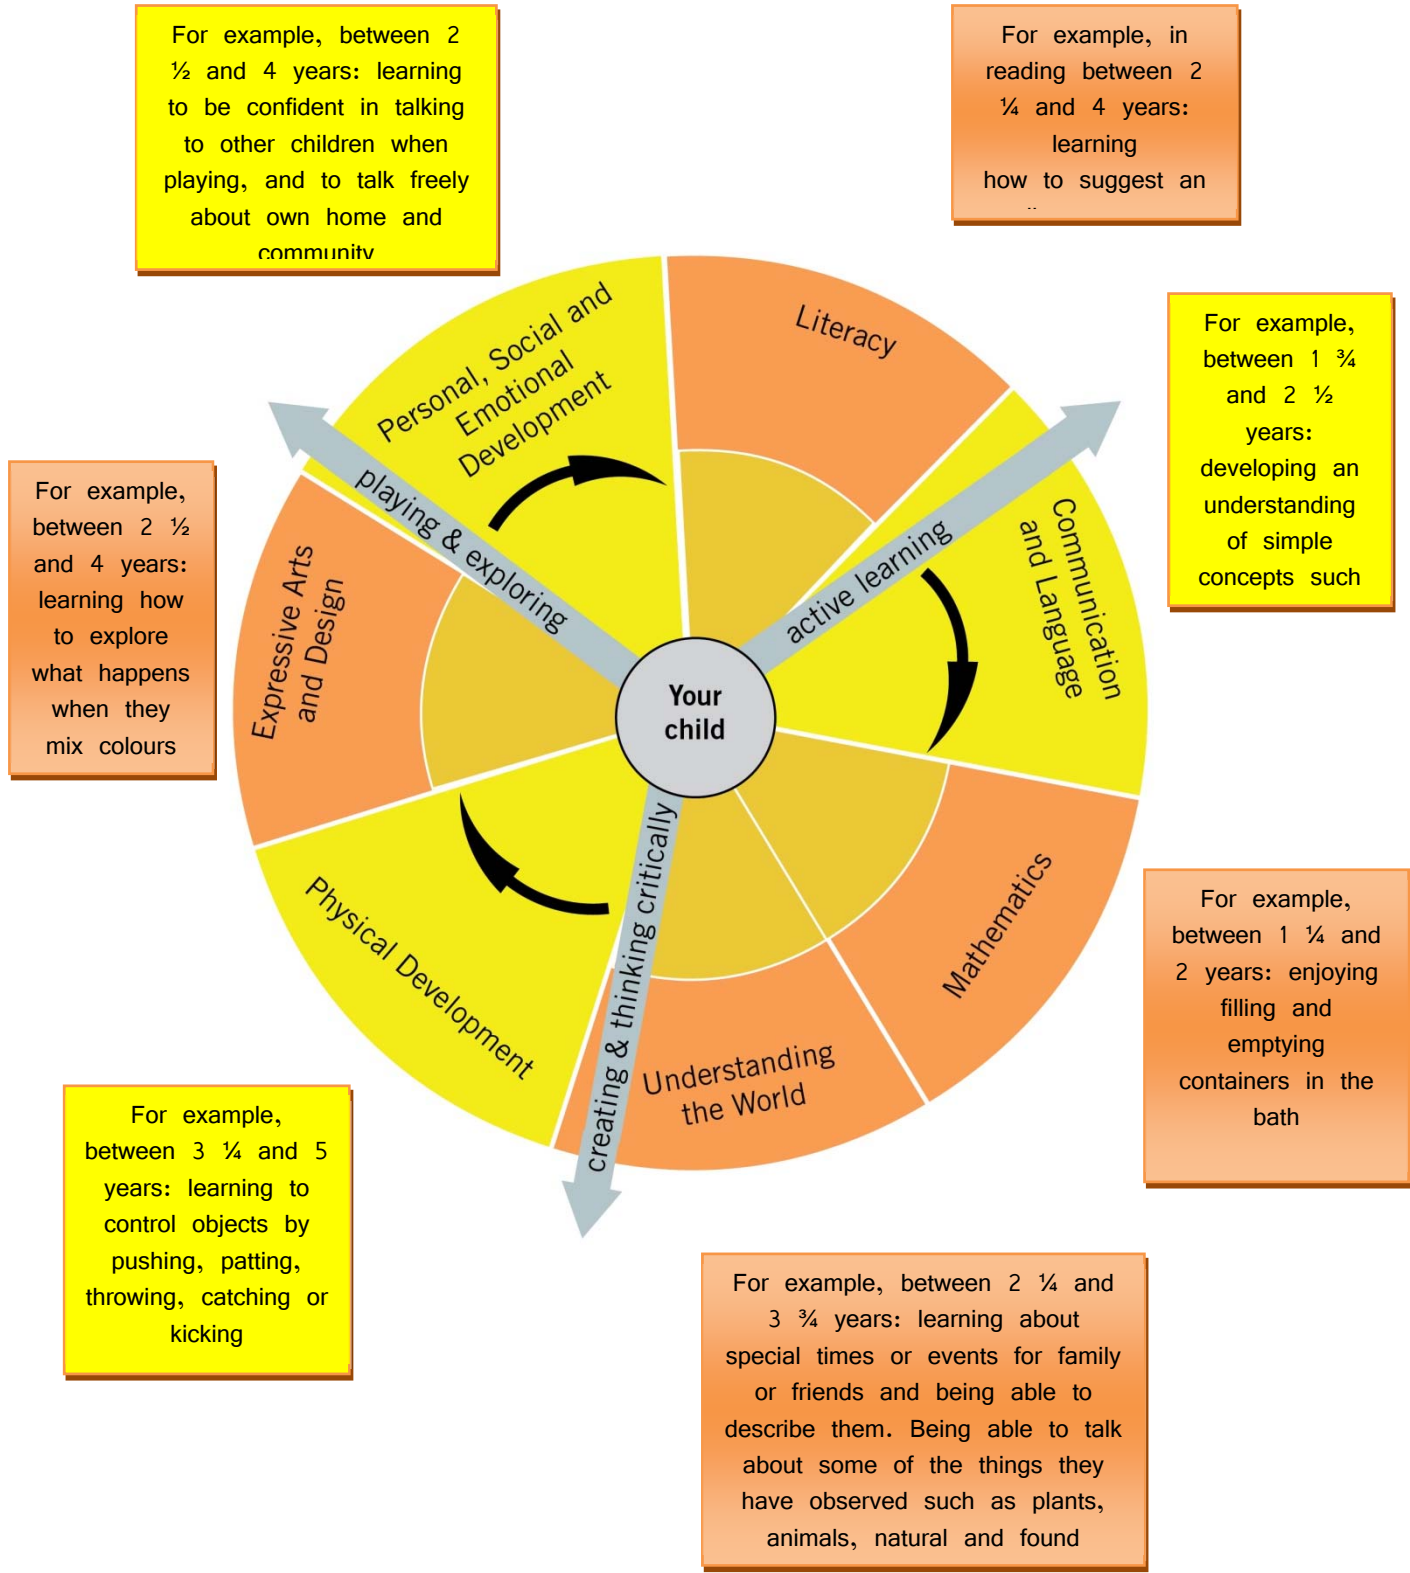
For example, between 2 ½ and 4 years: learning to be confident in talking to other children when playing, and to talk freely about own home and community

For example, in reading between 2 ¼ and 4 years: learning how to suggest an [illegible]

For example, between 1 ¾ and 2 ½ years: developing an understanding of simple concepts such

For example, between 2 ½ and 4 years: learning how to explore what happens when they mix colours

Personal, Social and Emotional Development

Literacy

Communication and Language

Expressive Arts and Design

playing & exploring

active learning

Your child

creating & thinking critically

Physical Development

Mathematics

Understanding the World

For example, between 1 ¼ and 2 years: enjoying filling and emptying containers in the bath

For example, between 3 ¼ and 5 years: learning to control objects by pushing, patting, throwing, catching or kicking

For example, between 2 ¼ and 3 ¾ years: learning about special times or events for family or friends and being able to describe them. Being able to talk about some of the things they have observed such as plants, animals, natural and found